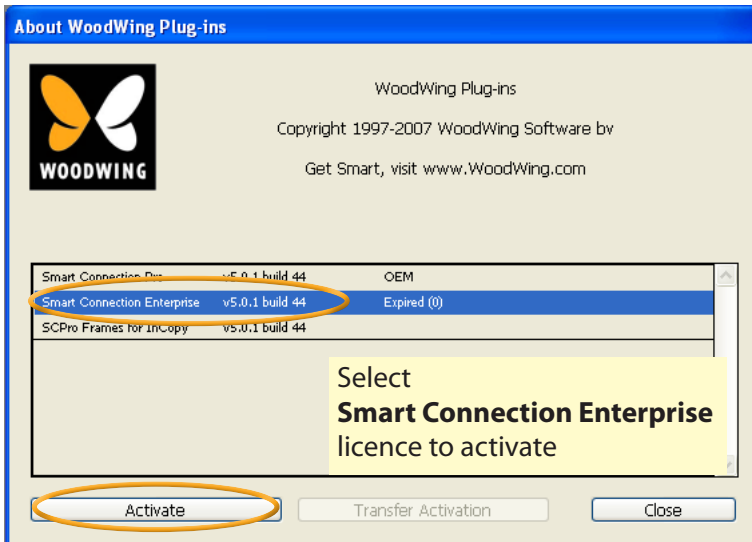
About WoodWing Plug-ins

WOODWING

WoodWing Plug-ins

Copyright 1997-2007 WoodWing Software bv

Get Smart, visit www.WoodWing.com

| | | |
|---|---|---|
| Smart Connection Pro | v5.0.1 build 44 | OEM |
| Smart Connection Enterprise | v5.0.1 build 44 | Expired (0) |
| SCPro Frames for InCopy | v5.0.1 build 44 | |

Select
**Smart Connection Enterprise**
licence to activate

Activate | Transfer Activation | Close